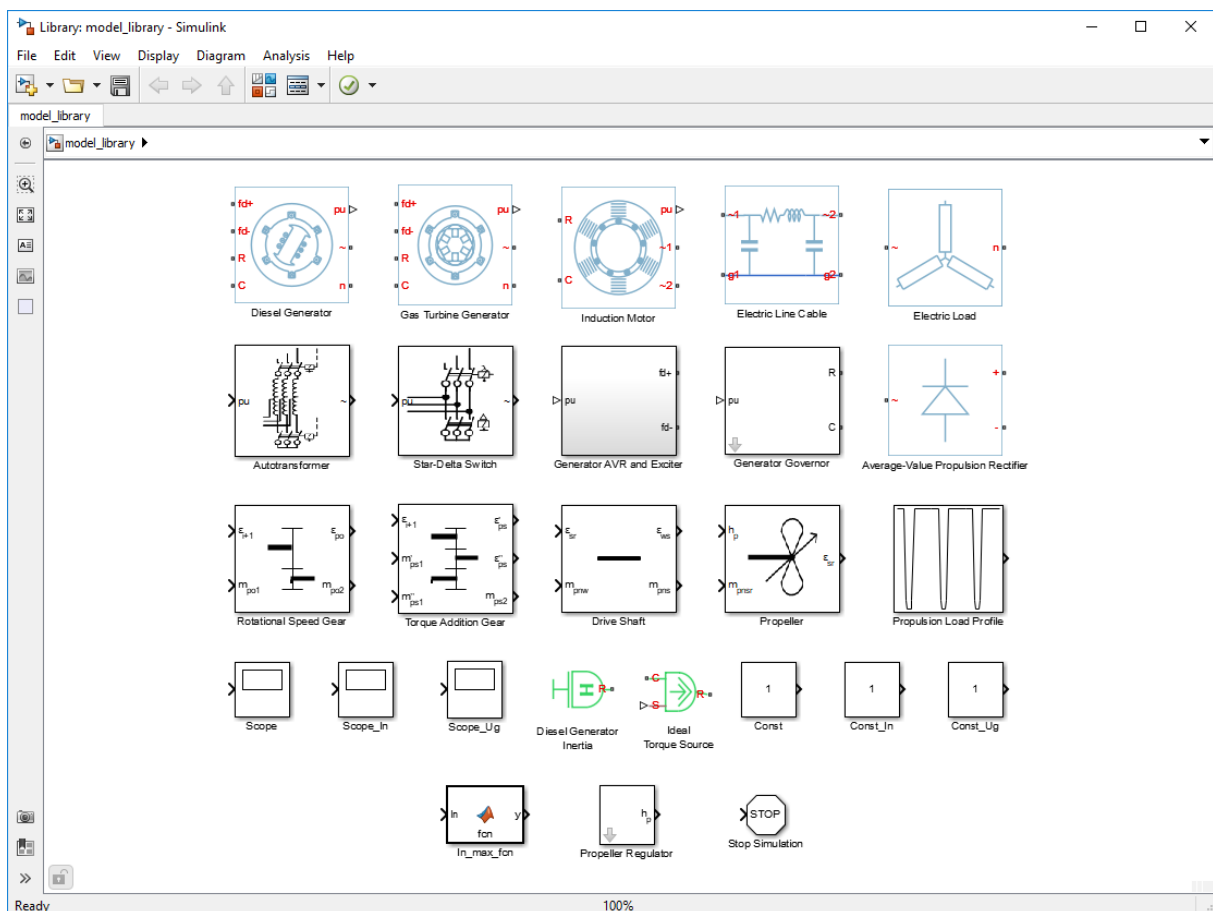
Library: model_library - Simulink

File Edit View Display Diagram Analysis Help

model_library

model_library

fd+ fd- R C pu ~ n
Diesel Generator

fd+ fd- R C pu ~ n
Gas Turbine Generator

R C pu ~1 ~2
Induction Motor

~1 ~2 g1 g2
Electric Line Cable

~ n
Electric Load

pu ~
Autotransformer

pu ~
Star-Delta Switch

pu fd+ fd-
Generator AVR and Exciter

pu R C
Generator Governor

~ + -
Average-Value Propulsion Rectifier

$\varepsilon_{i+1}$ $m_{po1}$ $\varepsilon_{po}$ $m_{po2}$
Rotational Speed Gear

$\varepsilon_{i+1}$ $m'_{ps1}$ $m''_{ps1}$ $\varepsilon'_{ps}$ $\varepsilon''_{ps}$ $m_{ps2}$
Torque Addition Gear

$\varepsilon_{sr}$ $m_{pnw}$ $\varepsilon_{ws}$ $m_{pns}$
Drive Shaft

$h_p$ $m_{pnsr}$ $\varepsilon_{sr}$
Propeller

Propulsion Load Profile

Scope

Scope_In

Scope_Ug

H R
Diesel Generator Inertia

C S R
Ideal Torque Source

1
Const

1
Const_In

1
Const_Ug

In y fcn
In_max_fcn

$h_p$
Propeller Regulator

STOP
Stop Simulation

Ready

100%